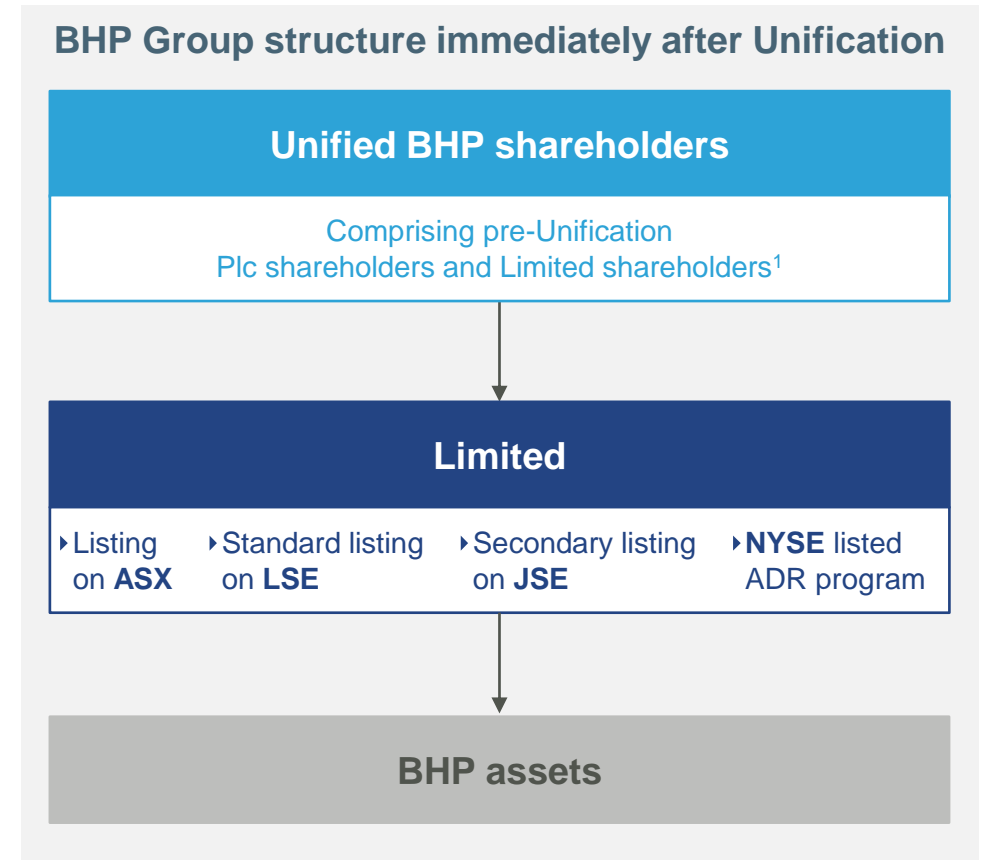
BHP Group structure immediately after Unification

Unified BHP shareholders

Comprising pre-Unification Plc shareholders and Limited shareholders$^1$

Limited

Listing on ASX

Standard listing on LSE

Secondary listing on JSE

NYSE listed ADR program

BHP assets